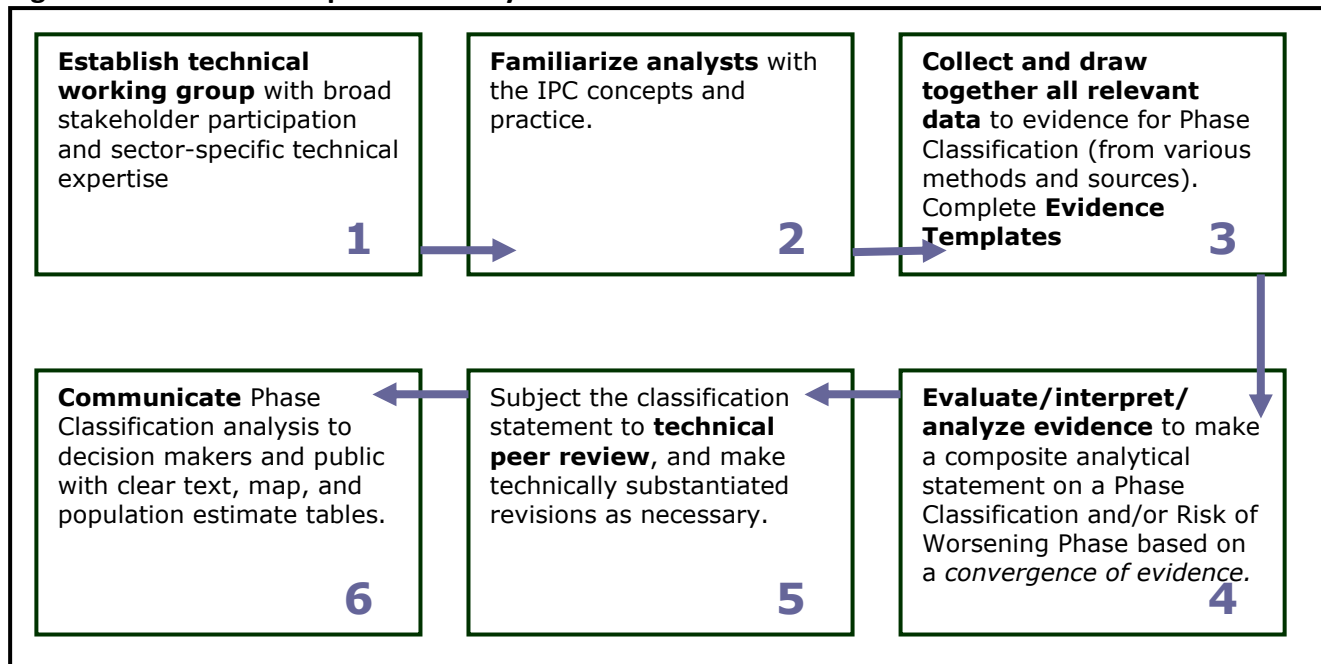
**Establish technical working group** with broad stakeholder participation and sector-specific technical expertise

1

**Familiarize analysts** with the IPC concepts and practice.

2

**Collect and draw together all relevant data** to evidence for Phase Classification (from various methods and sources). Complete **Evidence Templates**

3

**Evaluate/interpret/ analyze evidence** to make a composite analytical statement on a Phase Classification and/or Risk of Worsening Phase based on a *convergence of evidence.*

4

Subject the classification statement to **technical peer review**, and make technically substantiated revisions as necessary.

5

**Communicate** Phase Classification analysis to decision makers and public with clear text, map, and population estimate tables.

6